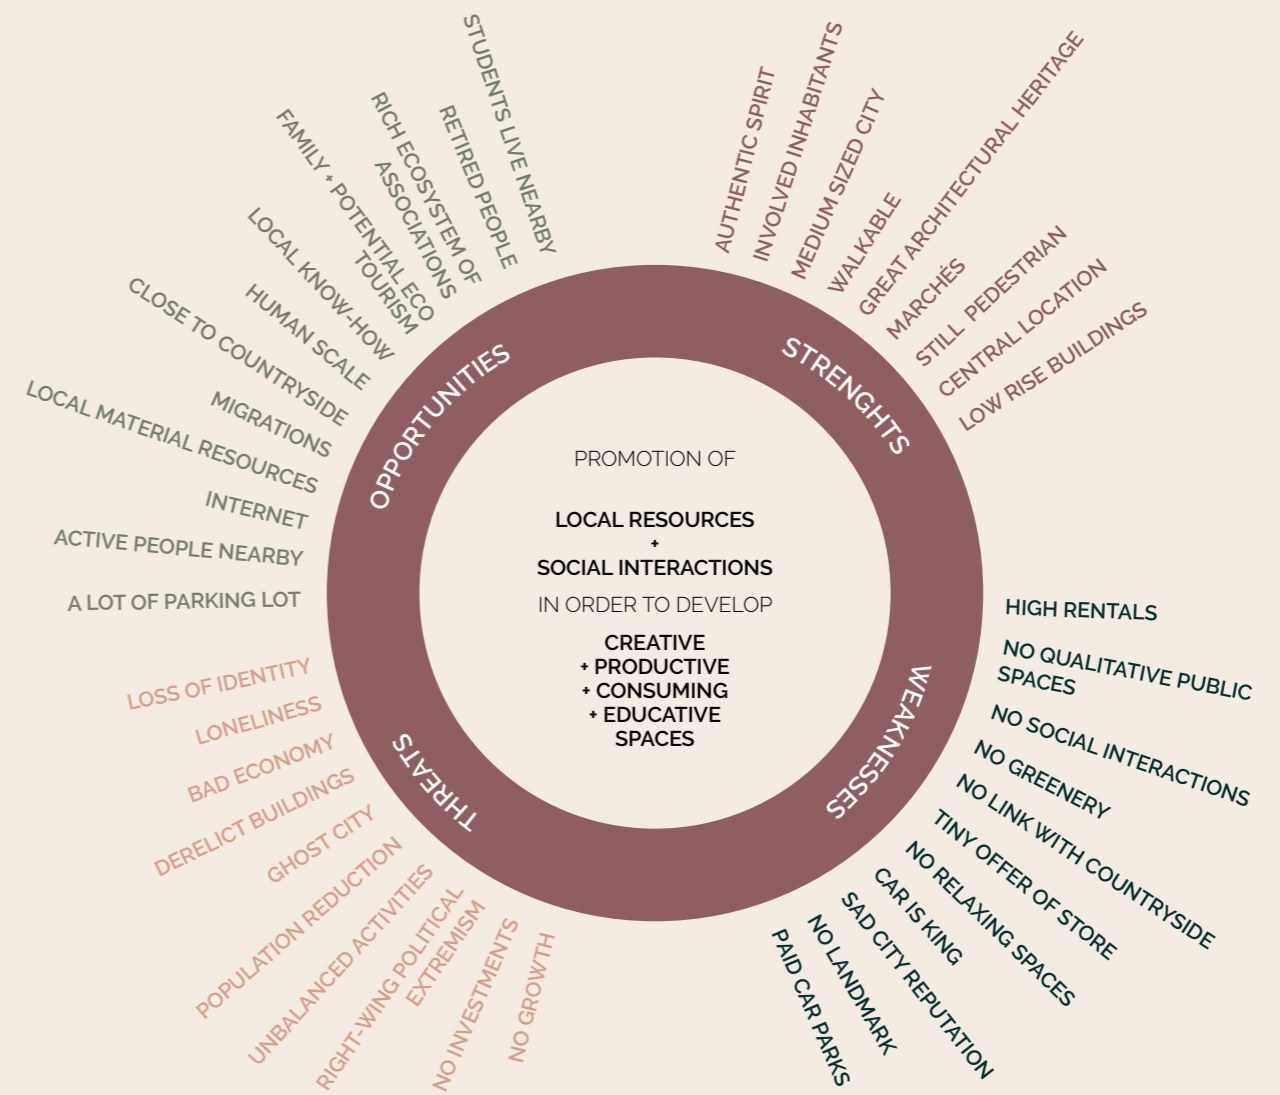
STRENGHTS

AUTHENTIC SPIRIT
INVOLVED INHABITANTS
MEDIUM SIZED CITY
WALKABLE
GREAT ARCHITECTURAL HERITAGE
MARCHÉS
STILL PEDESTRIAN
CENTRAL LOCATION
LOW RISE BUILDINGS

WEAKNESSES

HIGH RENTALS
NO QUALITATIVE PUBLIC SPACES
NO SOCIAL INTERACTIONS
NO GREENERY
NO LINK WITH COUNTRYSIDE
TINY OFFER OF STORE
NO RELAXING SPACES
CAR IS KING
SAD CITY REPUTATION
NO LANDMARK
PAID CAR PARKS

THREATS

LOSS OF IDENTITY
LONELINESS
BAD ECONOMY
DERELICT BUILDINGS
GHOST CITY
POPULATION REDUCTION
UNBALANCED ACTIVITIES
RIGHT-WING POLITICAL EXTREMISM
NO INVESTMENTS
NO GROWTH

OPPORTUNITIES

STUDENTS LIVE NEARBY
RETIRED PEOPLE
RICH ECOSYSTEM OF ASSOCIATIONS
FAMILY + POTENTIAL ECO TOURISM
LOCAL KNOW-HOW
HUMAN SCALE
CLOSE TO COUNTRYSIDE
MIGRATIONS
LOCAL MATERIAL RESOURCES
INTERNET
ACTIVE PEOPLE NEARBY
A LOT OF PARKING LOT

PROMOTION OF

LOCAL RESOURCES
+
SOCIAL INTERACTIONS
IN ORDER TO DEVELOP
CREATIVE
+ PRODUCTIVE
+ CONSUMING
+ EDUCATIVE
SPACES